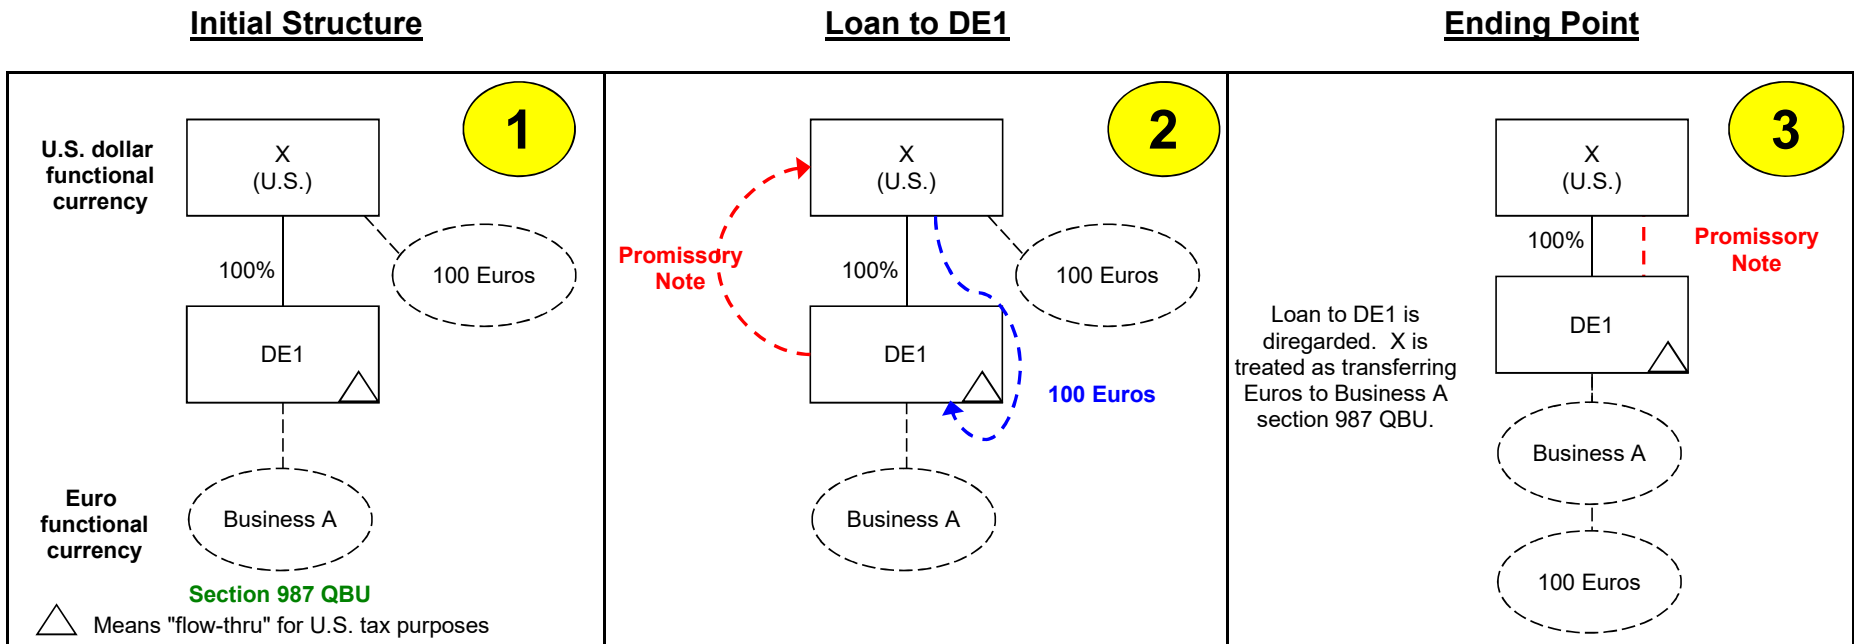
Initial Structure

Loan to DE1

Ending Point

1

U.S. dollar functional currency

X (U.S.)

100%

100 Euros

DE1

Euro functional currency

Business A

Section 987 QBU

Means "flow-thru" for U.S. tax purposes

2

X (U.S.)

Promissory Note

100%

100 Euros

DE1

100 Euros

Business A

3

X (U.S.)

100%

Promissory Note

Loan to DE1 is diregarded. X is treated as transferring Euros to Business A section 987 QBU.

DE1

Business A

100 Euros